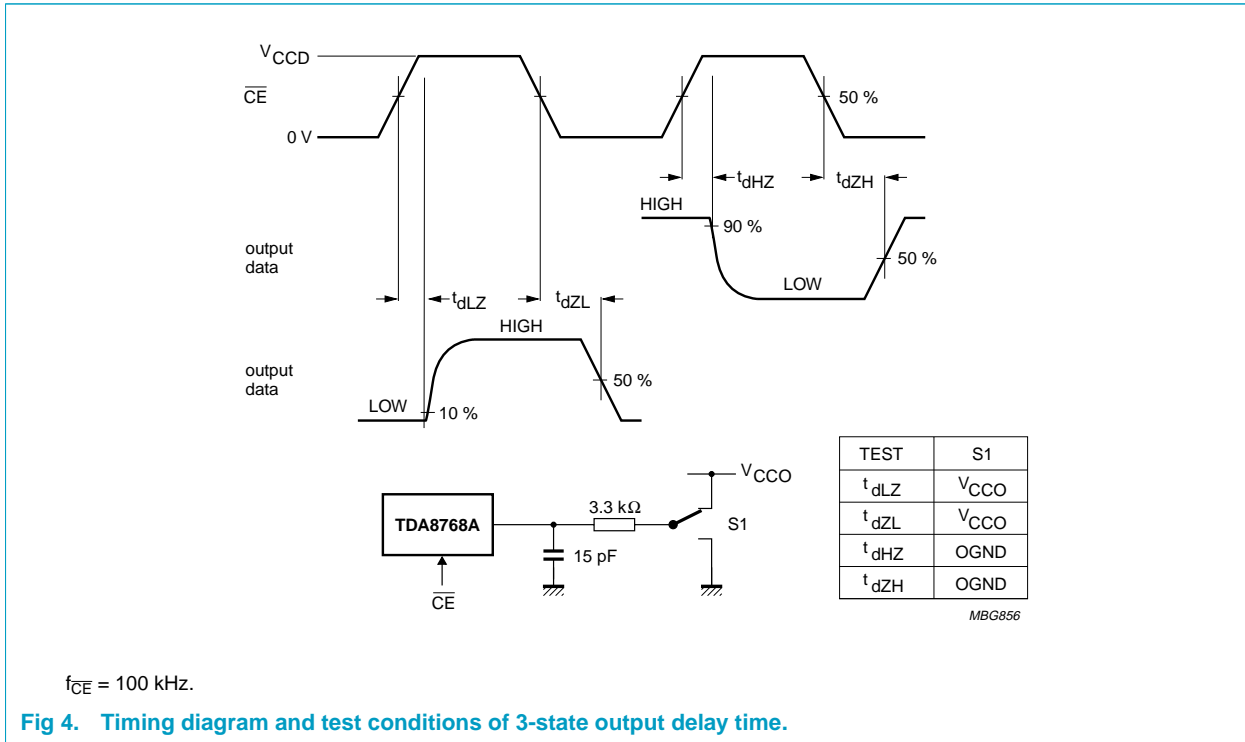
$V_{CCD}$
$\overline{CE}$
0 V
50 %
$t_{dHZ}$
$t_{dZH}$
HIGH
90 %
output data
50 %
LOW
$t_{dLZ}$
$t_{dZL}$
HIGH
output data
50 %
LOW
10 %
$V_{CCO}$
3.3 kΩ
TDA8768A
S1
15 pF
$\overline{CE}$

| TEST | S1 |
|---|---|
| $t_{dLZ}$ | $V_{CCO}$ |
| $t_{dZL}$ | $V_{CCO}$ |
| $t_{dHZ}$ | OGND |
| $t_{dZH}$ | OGND |

MBG856

$f_{\overline{CE}}$ = 100 kHz.

Fig 4. Timing diagram and test conditions of 3-state output delay time.